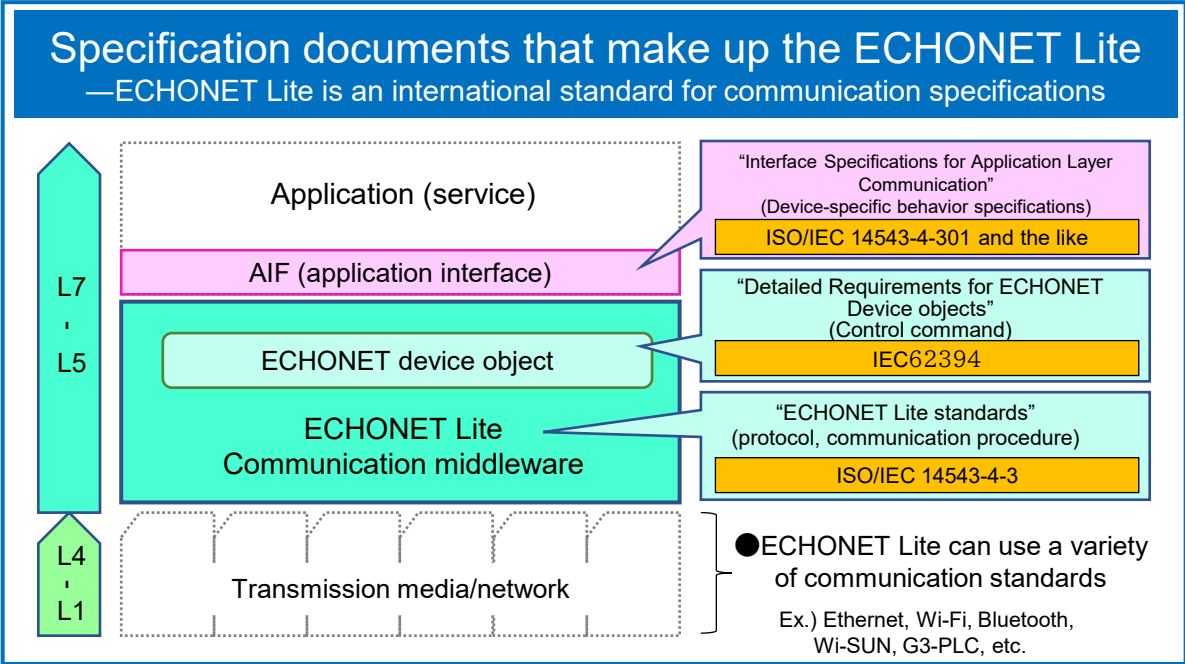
Specification documents that make up the ECHONET Lite
—ECHONET Lite is an international standard for communication specifications

L7
-
L5

L4
-
L1

Application (service)

AIF (application interface)

ECHONET device object

ECHONET Lite
Communication middleware

Transmission media/network

“Interface Specifications for Application Layer Communication”
(Device-specific behavior specifications)

ISO/IEC 14543-4-301 and the like

“Detailed Requirements for ECHONET Device objects”
(Control command)

IEC62394

“ECHONET Lite standards”
(protocol, communication procedure)

ISO/IEC 14543-4-3

●ECHONET Lite can use a variety of communication standards

Ex.) Ethernet, Wi-Fi, Bluetooth, Wi-SUN, G3-PLC, etc.